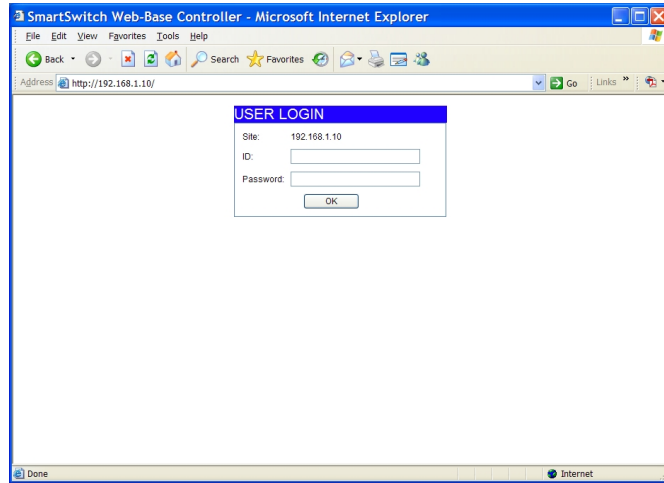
SmartSwitch Web-Base Controller - Microsoft Internet Explorer

File Edit View Favorites Tools Help

Back Search Favorites

Address http://192.168.1.10/

Go Links »

USER LOGIN

Site: 192.168.1.10

ID:

Password:

OK

Done

Internet